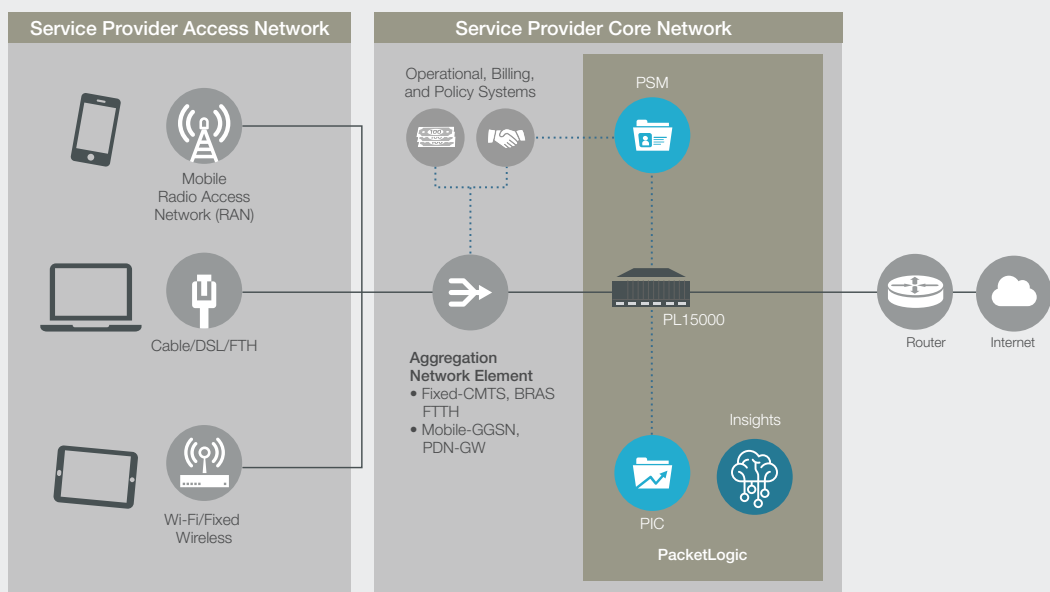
Service Provider Access Network

Mobile Radio Access Network (RAN)

Cable/DSL/FTH

Wi-Fi/Fixed Wireless

Service Provider Core Network

Operational, Billing, and Policy Systems

PSM

Aggregation Network Element
• Fixed-CMTS, BRAS FTTH
• Mobile-GGSN, PDN-GW

PL15000

Insights

PIC

PacketLogic

Router

Internet